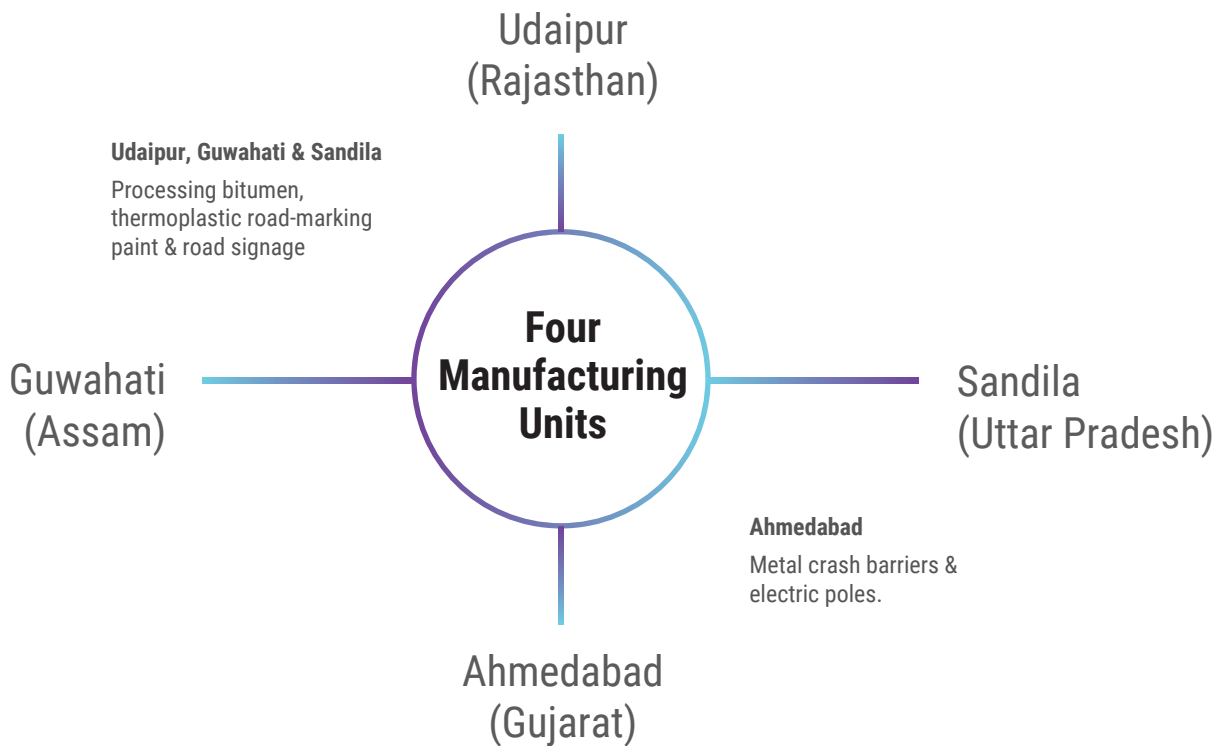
Udaipur (Rajasthan)

Udaipur, Guwahati & Sandila

Processing bitumen, thermoplastic road-marking paint & road signage

Guwahati (Assam)

Four Manufacturing Units

Sandila (Uttar Pradesh)

Ahmedabad

Metal crash barriers & electric poles.

Ahmedabad (Gujarat)